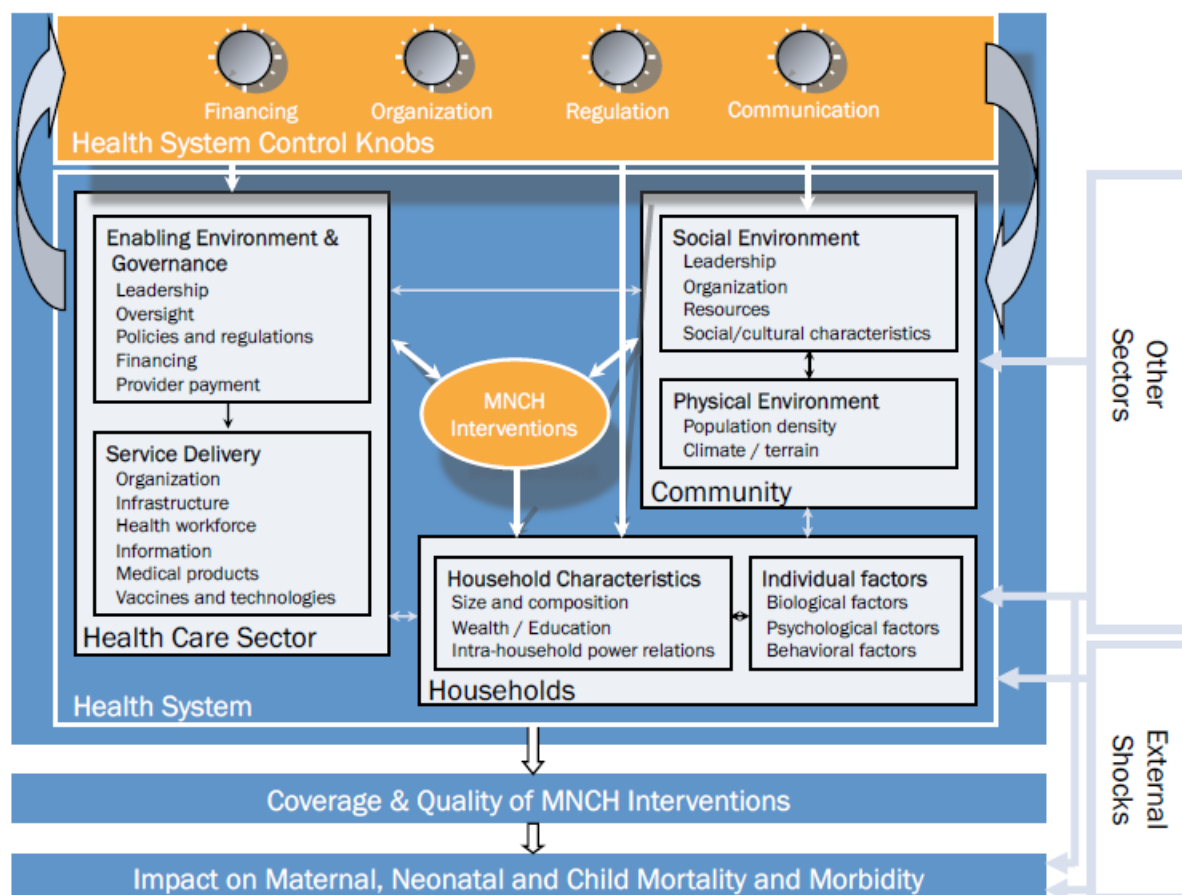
Financing
Organization
Regulation
Communication
Health System Control Knobs

Enabling Environment & Governance
Leadership
Oversight
Policies and regulations
Financing
Provider payment

Service Delivery
Organization
Infrastructure
Health workforce
Information
Medical products
Vaccines and technologies

Health Care Sector

MNCH Interventions

Social Environment
Leadership
Organization
Resources
Social/cultural characteristics

Physical Environment
Population density
Climate / terrain

Community

Household Characteristics
Size and composition
Wealth / Education
Intra-household power relations

Individual factors
Biological factors
Psychological factors
Behavioral factors

Households

Health System

Other Sectors

External Shocks

Coverage & Quality of MNCH Interventions

Impact on Maternal, Neonatal and Child Mortality and Morbidity